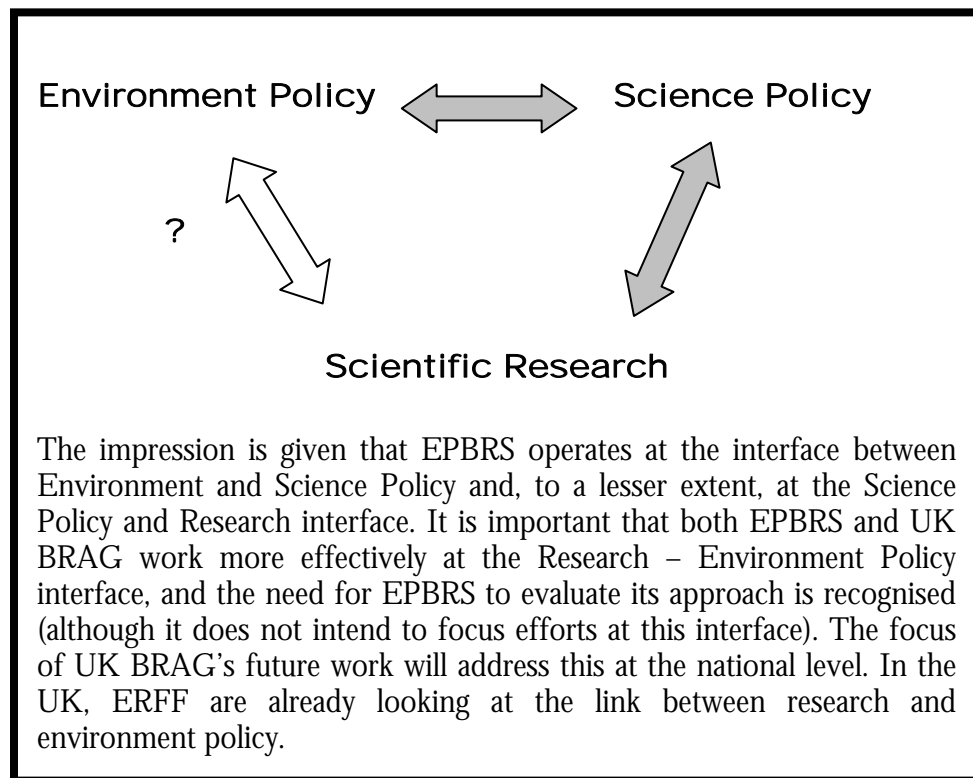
Environment Policy

Science Policy

?

Scientific Research

The impression is given that EPBRS operates at the interface between Environment and Science Policy and, to a lesser extent, at the Science Policy and Research interface. It is important that both EPBRS and UK BRAG work more effectively at the Research – Environment Policy interface, and the need for EPBRS to evaluate its approach is recognised (although it does not intend to focus efforts at this interface). The focus of UK BRAG's future work will address this at the national level. In the UK, ERFF are already looking at the link between research and environment policy.